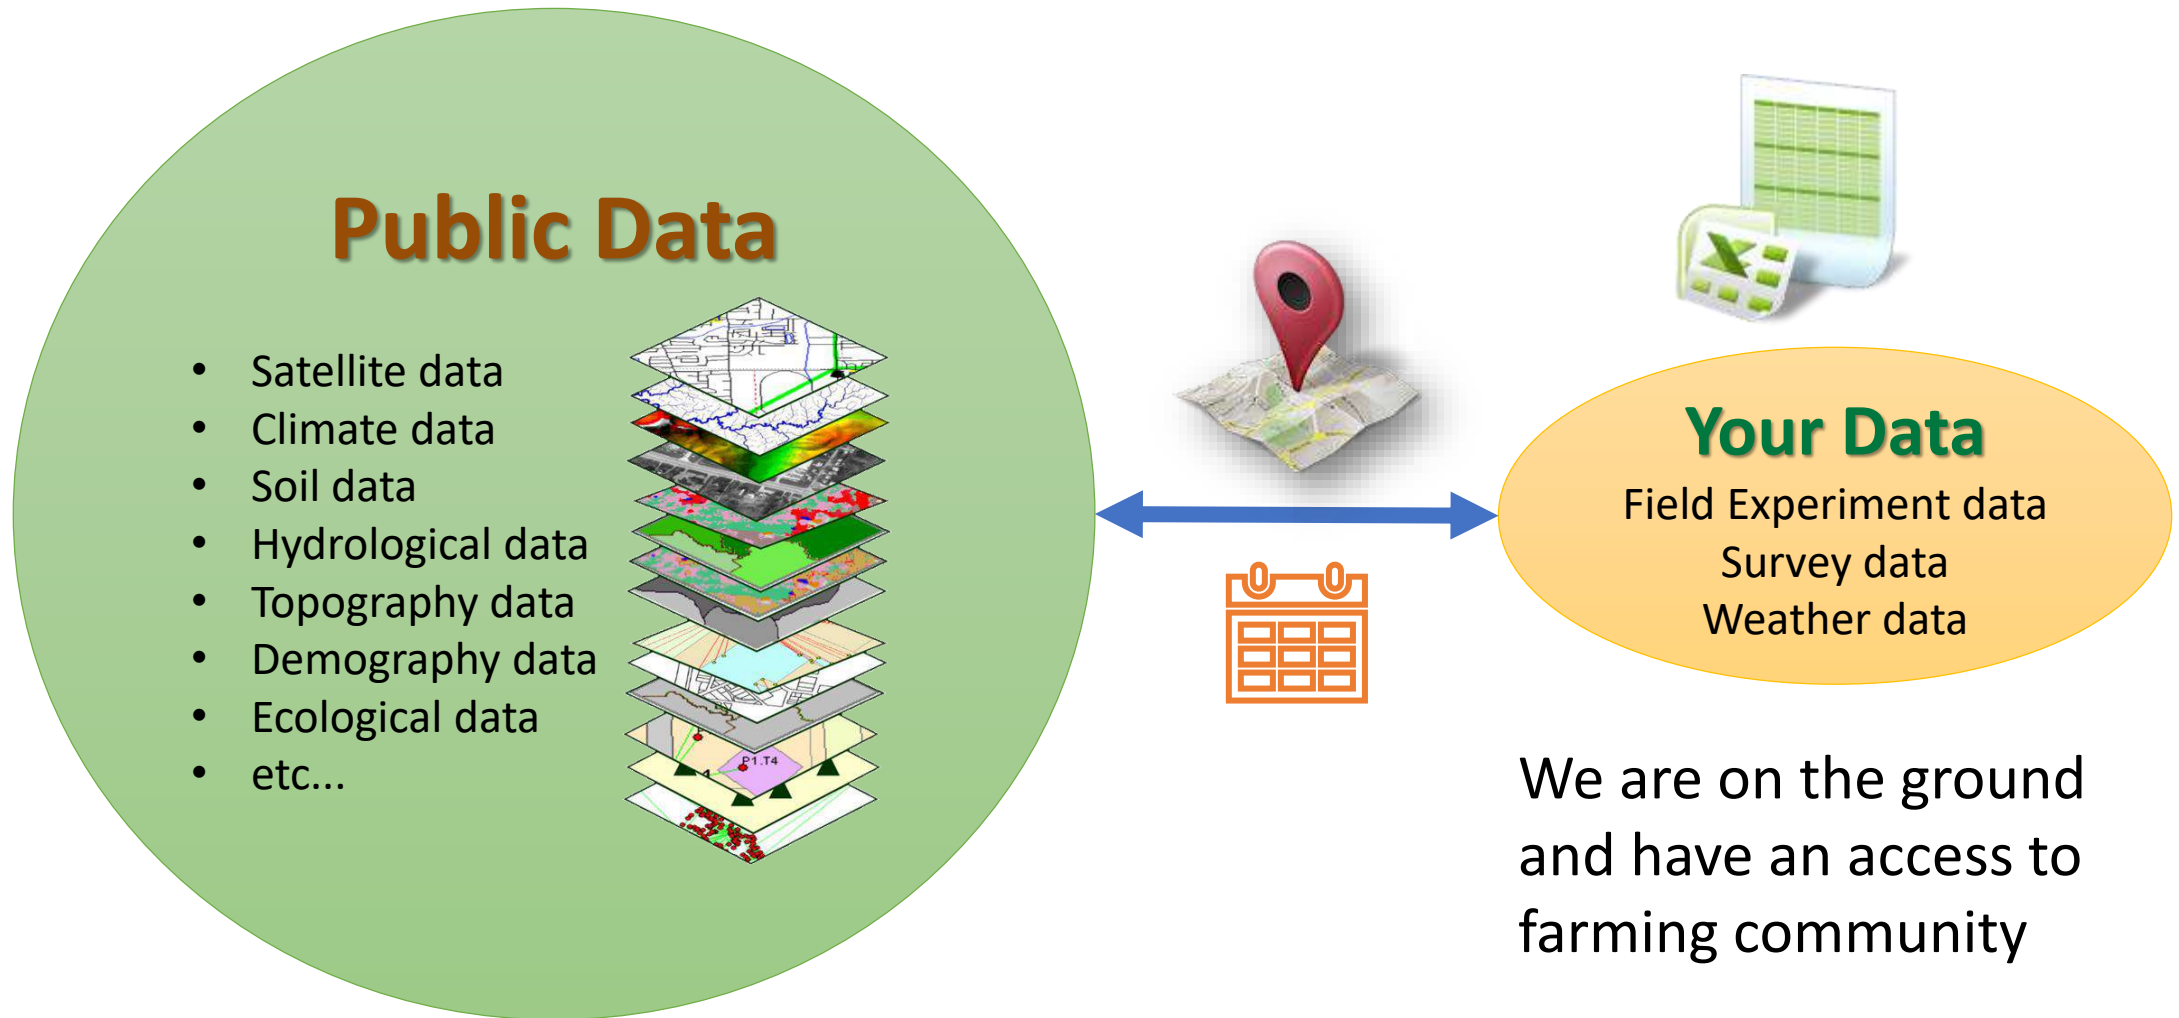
Public Data

- Satellite data
- Climate data
- Soil data
- Hydrological data
- Topography data
- Demography data
- Ecological data
- etc…

P1.T4

Your Data
Field Experiment data
Survey data
Weather data

We are on the ground and have an access to farming community